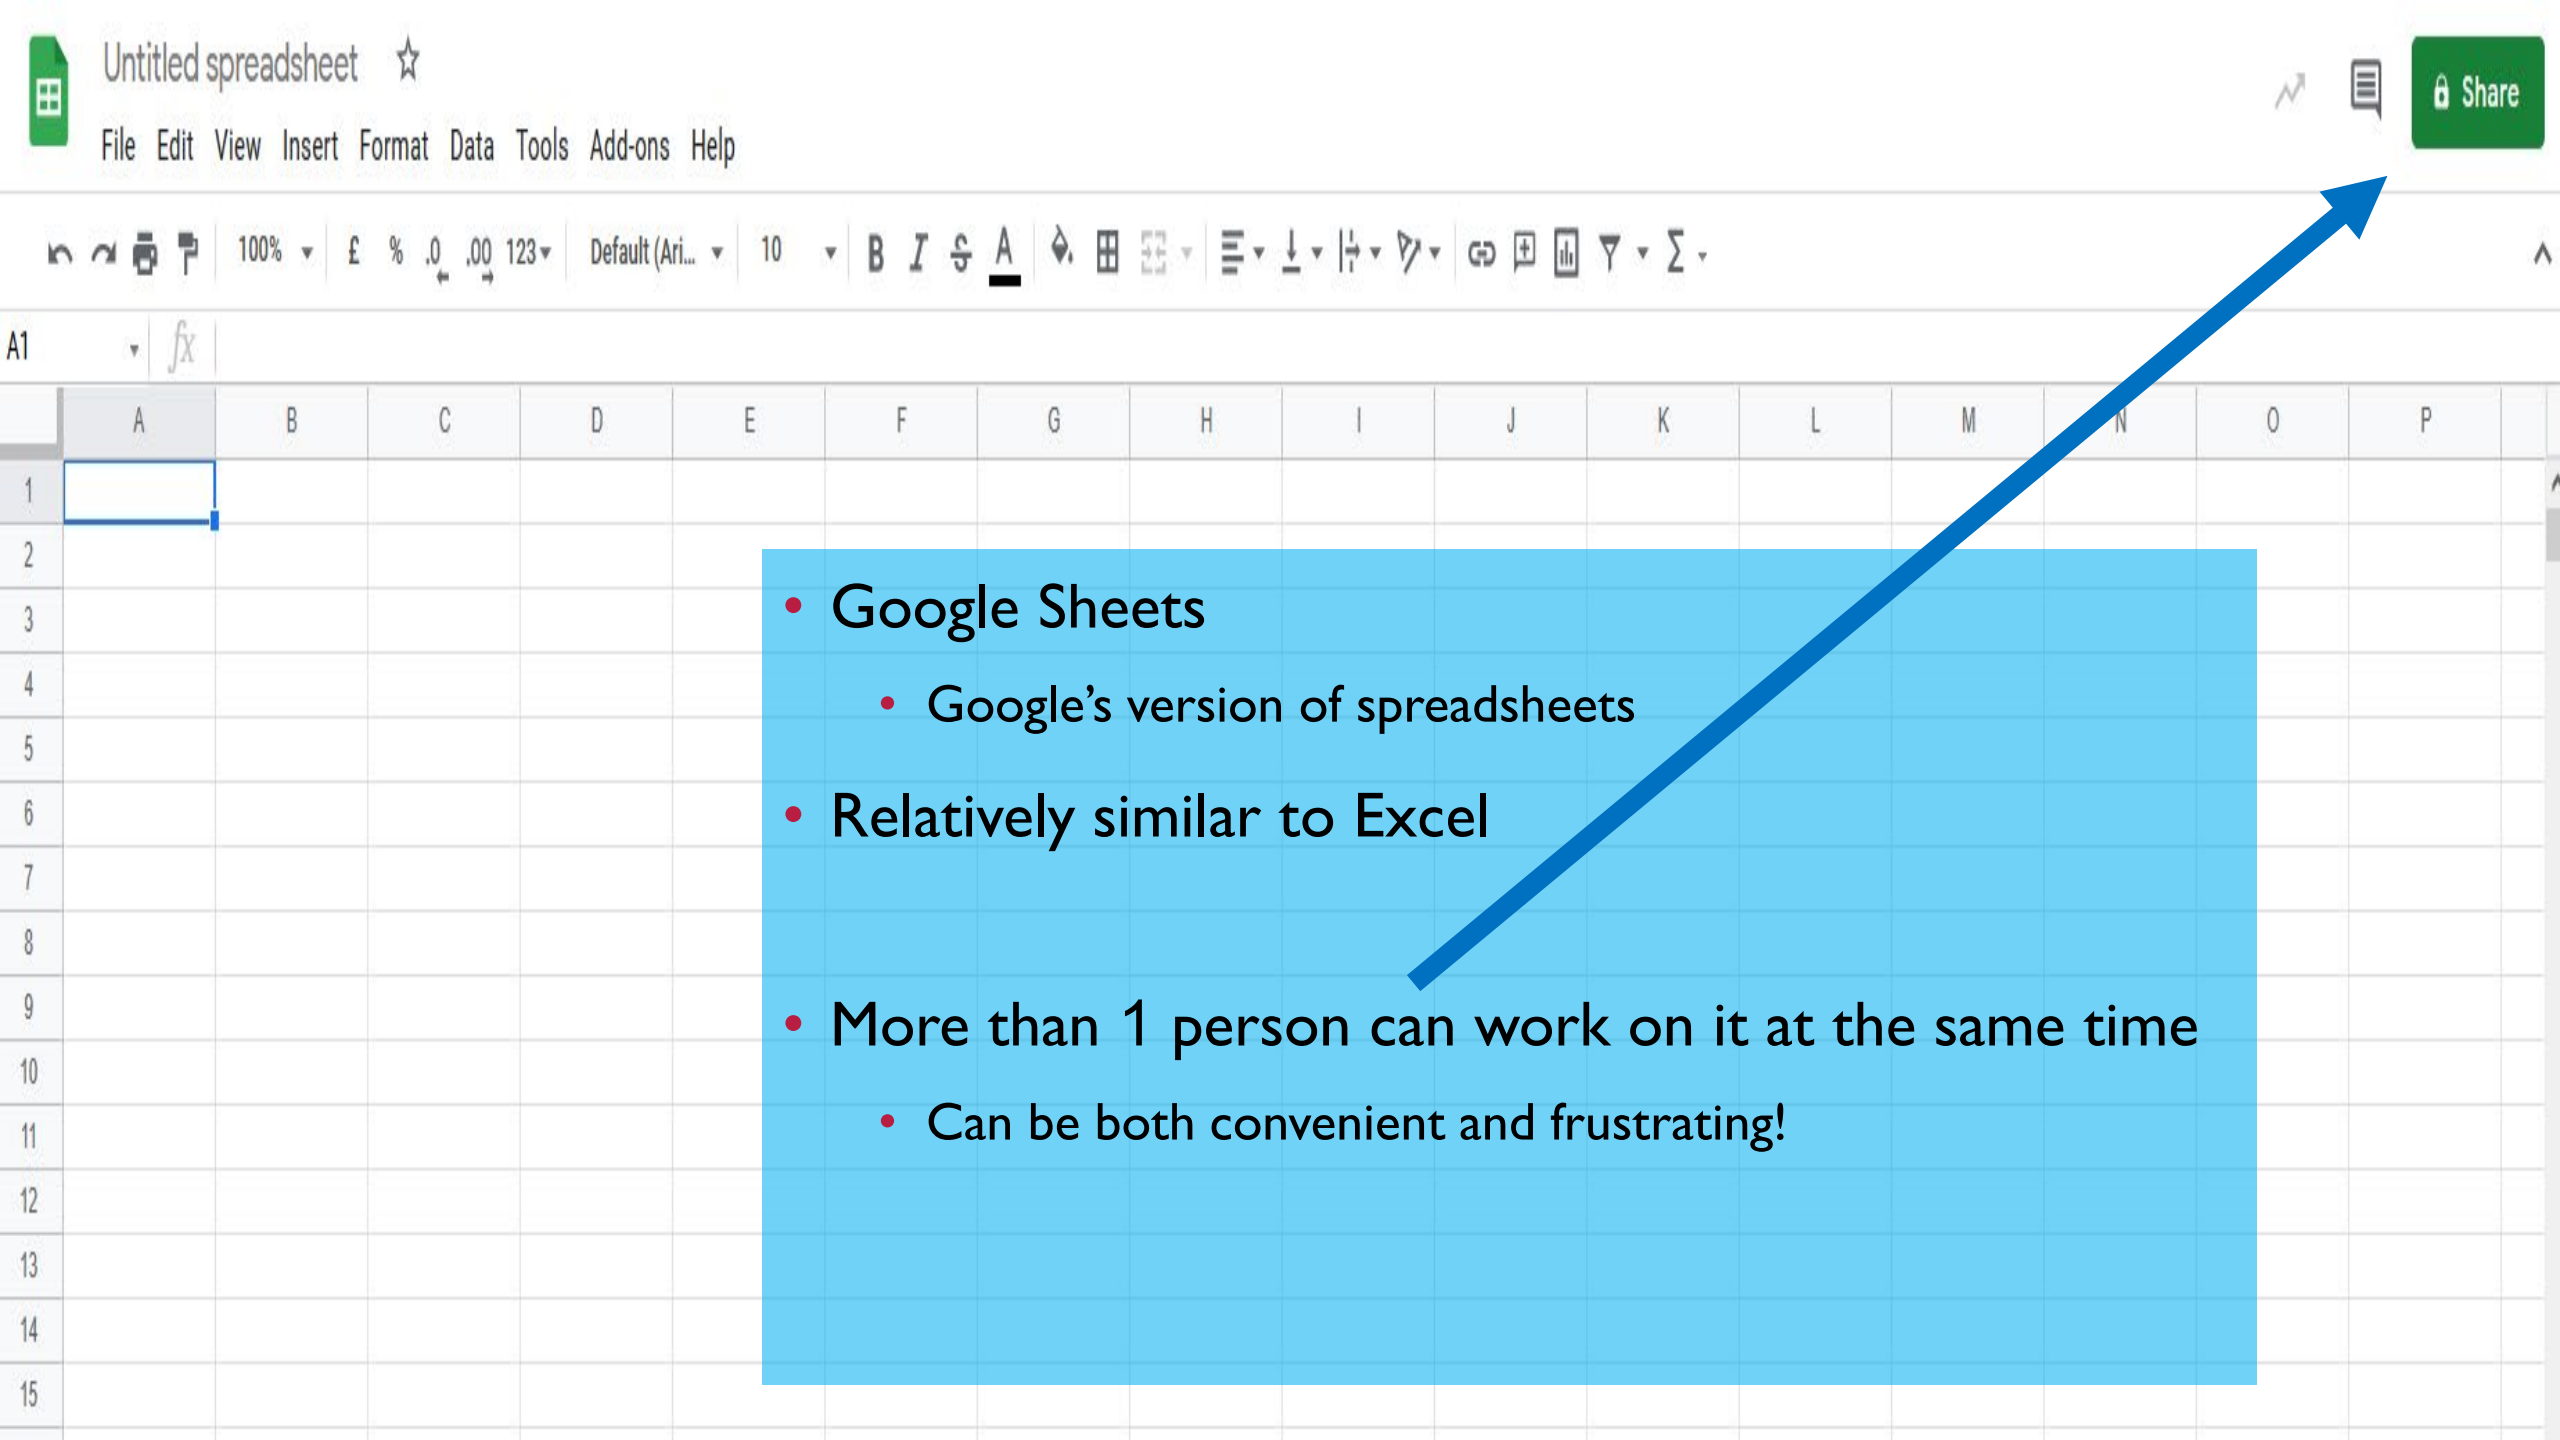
Untitled spreadsheet

File Edit View Insert Format Data Tools Add-ons Help

Share

100% £ % .0 .00 123 Default (Ari... 10 B I S A

A1 fx

| | A | B | C | D | E | F | G | H | I | J | K | L | M | N | O | P |
|---|---|---|---|---|---|---|---|---|---|---|---|---|---|---|---|---|
| 1 | | | | | | | | | | | | | | | | |
| 2 | | | | | | | | | | | | | | | | |
| 3 | | | | | | | | | | | | | | | | |
| 4 | | | | | | | | | | | | | | | | |
| 5 | | | | | | | | | | | | | | | | |
| 6 | | | | | | | | | | | | | | | | |
| 7 | | | | | | | | | | | | | | | | |
| 8 | | | | | | | | | | | | | | | | |
| 9 | | | | | | | | | | | | | | | | |
| 10 | | | | | | | | | | | | | | | | |
| 11 | | | | | | | | | | | | | | | | |
| 12 | | | | | | | | | | | | | | | | |
| 13 | | | | | | | | | | | | | | | | |
| 14 | | | | | | | | | | | | | | | | |
| 15 | | | | | | | | | | | | | | | | |

• Google Sheets
  • Google's version of spreadsheets
• Relatively similar to Excel

• More than 1 person can work on it at the same time
  • Can be both convenient and frustrating!